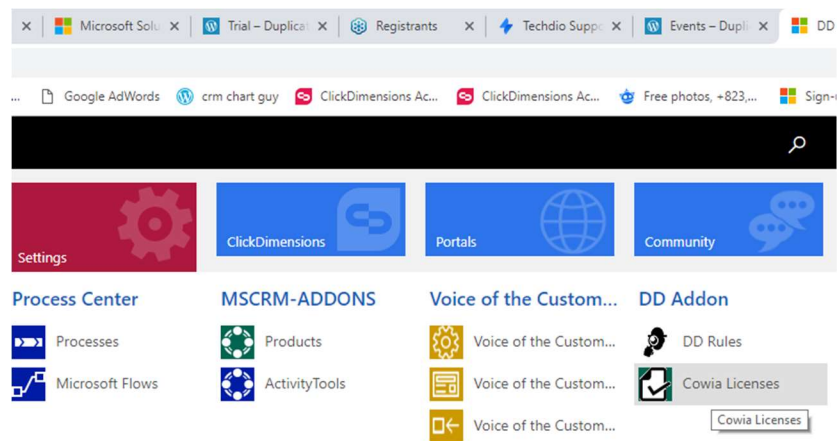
Microsoft Solu | Trial – Duplica | Registrants | Techdio Suppo | Events – Dupli | DD

Google AdWords | crm chart guy | ClickDimensions Ac... | ClickDimensions Ac... | Free photos, +823,... | Sign-

Settings | ClickDimensions | Portals | Community

Process Center
Processes
Microsoft Flows

MSCRM-ADDONS
Products
ActivityTools

Voice of the Custom...
Voice of the Custom...
Voice of the Custom...
Voice of the Custom...

DD Addon
DD Rules
Cowia Licenses
Cowia Licenses